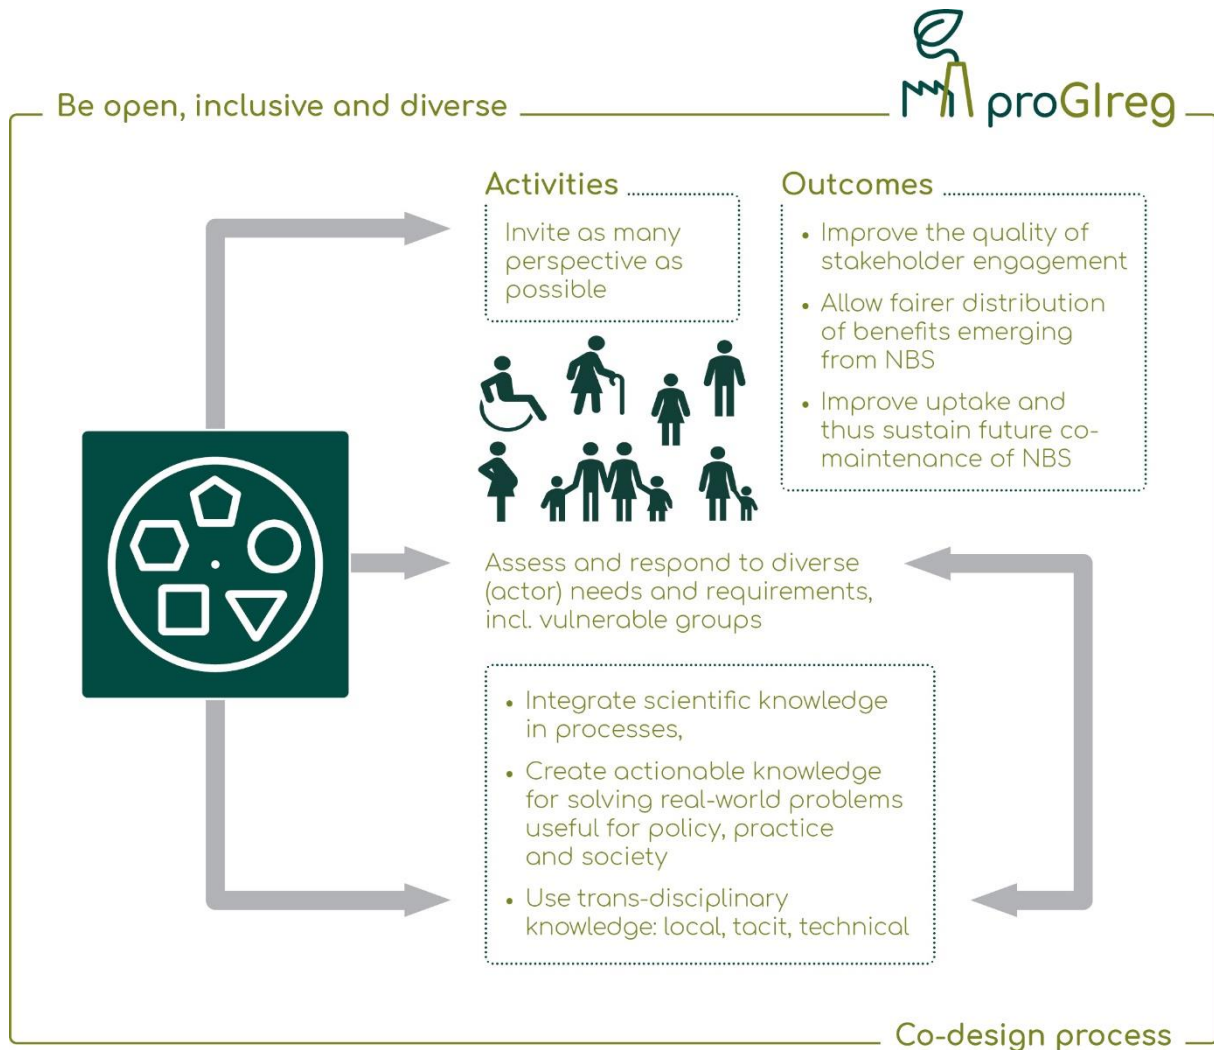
Be open, inclusive and diverse

proGIreg

Activities

Invite as many perspective as possible

Outcomes

• Improve the quality of stakeholder engagement
• Allow fairer distribution of benefits emerging from NBS
• Improve uptake and thus sustain future co-maintenance of NBS

Assess and respond to diverse (actor) needs and requirements, incl. vulnerable groups

• Integrate scientific knowledge in processes,
• Create actionable knowledge for solving real-world problems useful for policy, practice and society
• Use trans-disciplinary knowledge: local, tacit, technical

Co-design process